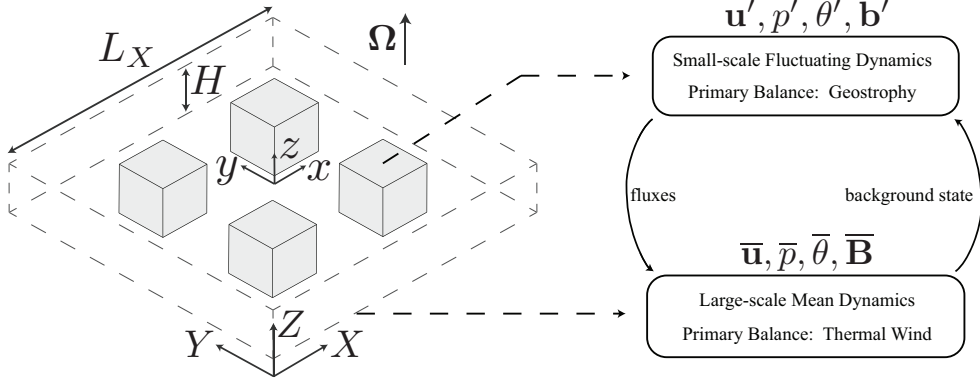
$L_X$

$H$

$\mathbf{\Omega}$

$z$

$y$

$x$

$Z$

$Y$

$X$

$\mathbf{u}', p', \theta', \mathbf{b}'$

Small-scale Fluctuating Dynamics

Primary Balance: Geostrophy

fluxes

background state

$\overline{\mathbf{u}}, \overline{p}, \overline{\theta}, \overline{\mathbf{B}}$

Large-scale Mean Dynamics

Primary Balance: Thermal Wind